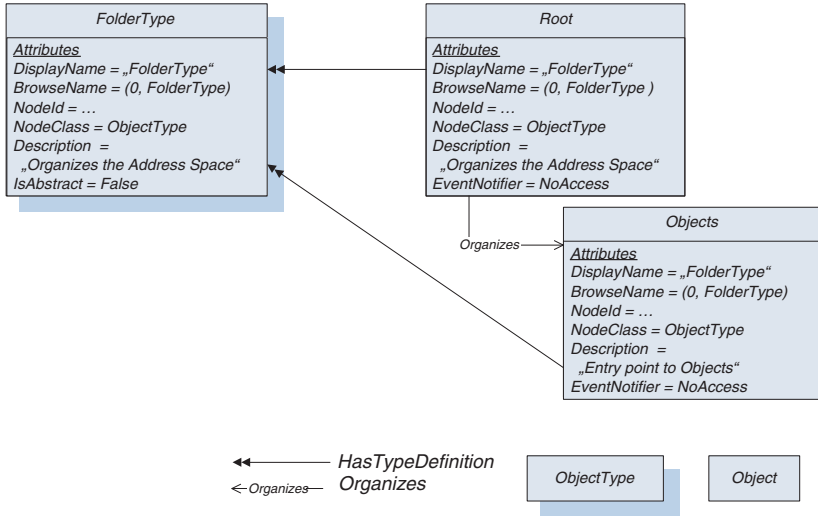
FolderType

Attributes
DisplayName = „FolderType“
BrowseName = (0, FolderType)
NodeId = …
NodeClass = ObjectType
Description =
„Organizes the Address Space“
IsAbstract = False

Root

Attributes
DisplayName = „FolderType“
BrowseName = (0, FolderType )
NodeId = …
NodeClass = ObjectType
Description =
„Organizes the Address Space“
EventNotifier = NoAccess

Organizes

Objects

Attributes
DisplayName = „FolderType“
BrowseName = (0, FolderType)
NodeId = …
NodeClass = ObjectType
Description =
„Entry point to Objects“
EventNotifier = NoAccess

HasTypeDefinition
Organizes
Organizes

ObjectType

Object